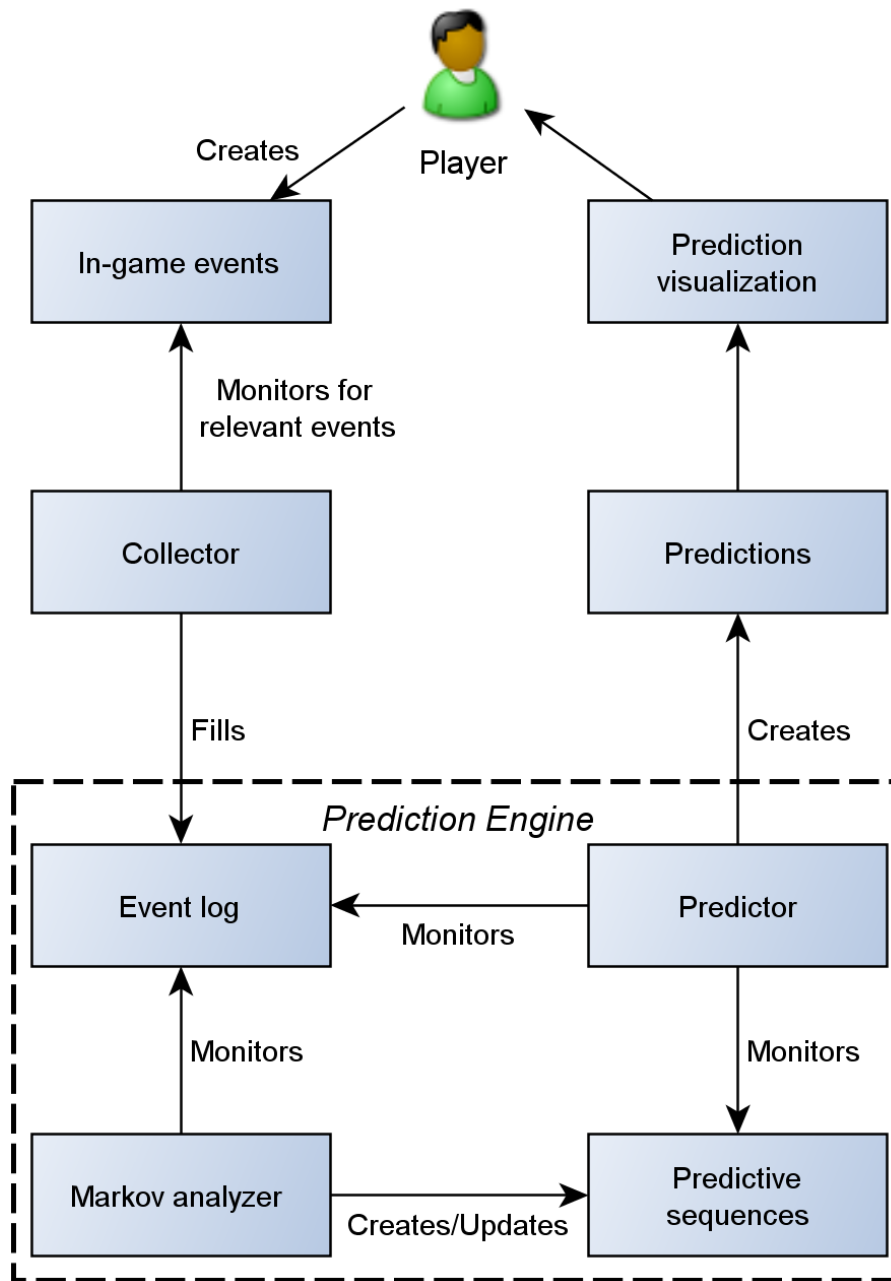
Player

Creates

In-game events

Prediction visualization

Monitors for relevant events

Collector

Predictions

Fills

Creates

Prediction Engine

Event log

Monitors

Predictor

Monitors

Monitors

Markov analyzer

Creates/Updates

Predictive sequences